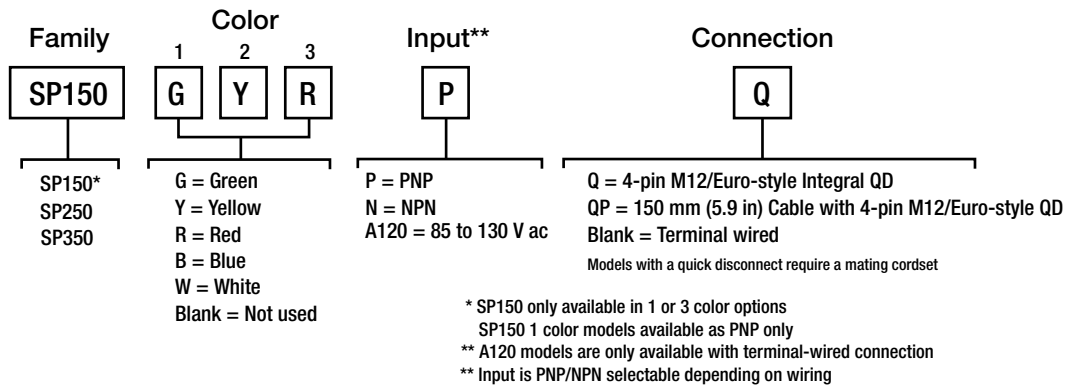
Family

SP150

SP150*
SP250
SP350

Color

1 2 3

G Y R

G = Green
Y = Yellow
R = Red
B = Blue
W = White
Blank = Not used

Input**

P

P = PNP
N = NPN
A120 = 85 to 130 V ac

Connection

Q

Q = 4-pin M12/Euro-style Integral QD
QP = 150 mm (5.9 in) Cable with 4-pin M12/Euro-style QD
Blank = Terminal wired

Models with a quick disconnect require a mating cordset

* SP150 only available in 1 or 3 color options
SP150 1 color models available as PNP only
** A120 models are only available with terminal-wired connection
** Input is PNP/NPN selectable depending on wiring